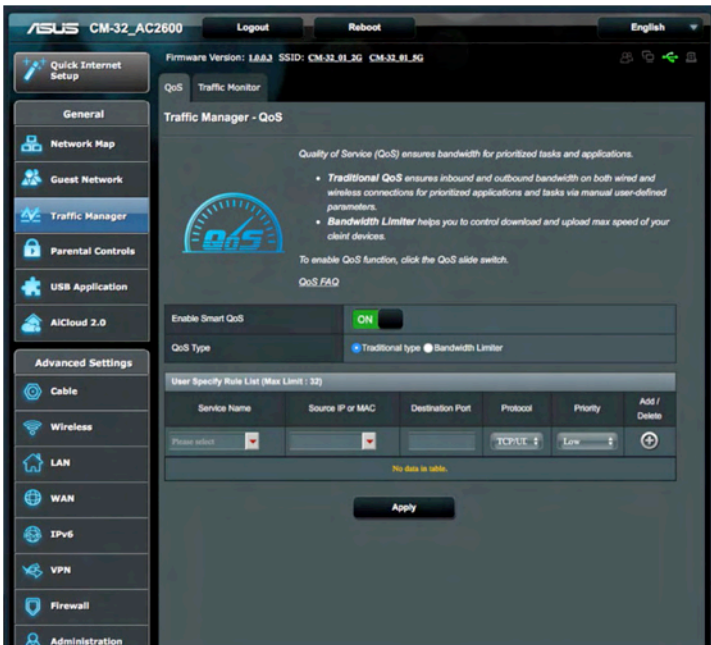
ASUS CM-32_AC2600

Logout

Reboot

English

Quick Internet Setup

Firmware Version: 1.0.0.3 SSID: CM-32_01_2G CM-32_01_5G

QoS

Traffic Monitor

General

Network Map

Guest Network

Traffic Manager

Parental Controls

USB Application

AiCloud 2.0

Advanced Settings

Cable

Wireless

LAN

WAN

IPv6

VPN

Firewall

Administration

Traffic Manager - QoS

QoS

Quality of Service (QoS) ensures bandwidth for prioritized tasks and applications.

• Traditional QoS ensures inbound and outbound bandwidth on both wired and wireless connections for prioritized applications and tasks via manual user-defined parameters.

• Bandwidth Limiter helps you to control download and upload max speed of your cleint devices.

To enable QoS function, click the QoS slide switch.

QoS FAQ

| Enable Smart QoS | ON |
|---|---|
| QoS Type | Traditional type Bandwidth Limiter |

User Specify Rule List (Max Limit : 32)

| Service Name | Source IP or MAC | Destination Port | Protocol | Priority | Add / Delete |
|---|---|---|---|---|---|
| Please select | | | TCP/UE | Low | |

No data in table.

Apply